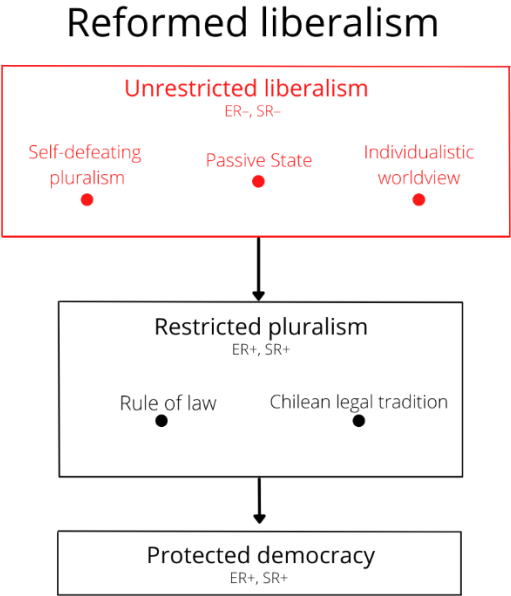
Reformed liberalism

Unrestricted liberalism
ER−, SR−

Self-defeating pluralism

Passive State

Individualistic worldview

Restricted pluralism
ER+, SR+

Rule of law

Chilean legal tradition

Protected democracy
ER+, SR+